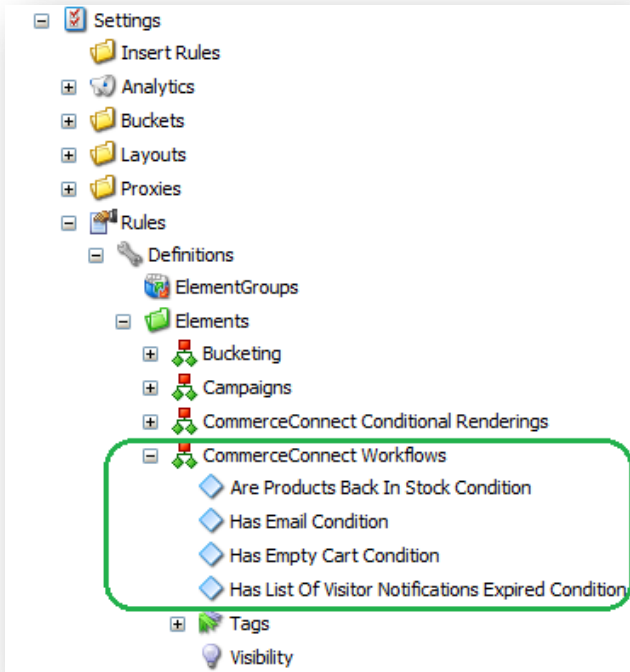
Settings
Insert Rules
Analytics
Buckets
Layouts
Proxies
Rules
Definitions
ElementGroups
Elements
Bucketing
Campaigns
CommerceConnect Conditional Renderings
CommerceConnect Workflows
Are Products Back In Stock Condition
Has Email Condition
Has Empty Cart Condition
Has List Of Visitor Notifications Expired Condition
Tags
Visibility